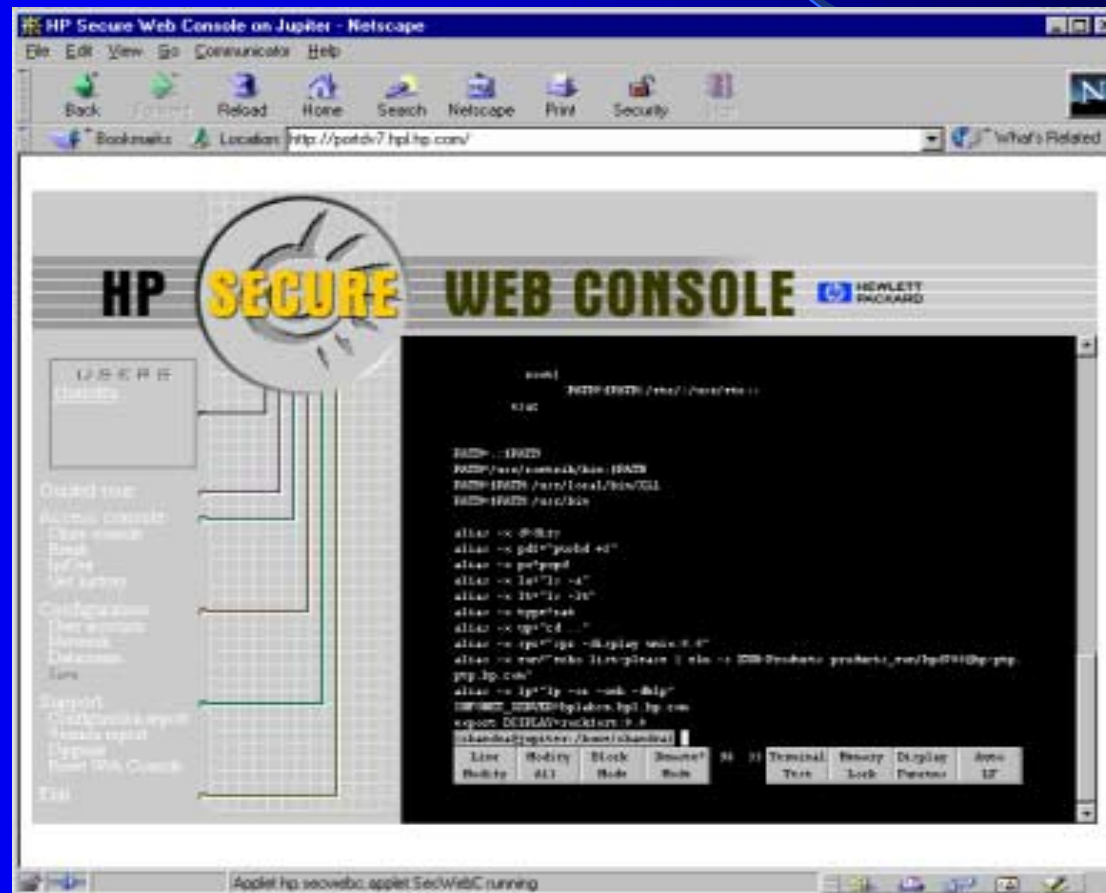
HP Secure Web Console on Jupiter - Netscape

File Edit View Go Communicator Help

Back Forward Reload Home Search Netscape Print Security Stop

Bookmarks Location: http://portdv7.hpl.hp.com/ What's Related

HP SECURE WEB CONSOLE HEWLETT PACKARD

USERS
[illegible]

Guided tour

Access consoles
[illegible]
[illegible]
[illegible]
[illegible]

Configuration
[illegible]
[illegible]
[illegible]
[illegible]

Support
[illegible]
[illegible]
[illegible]
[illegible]

Exit

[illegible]
PATH=$PATH:/etc/:/usr/etc:
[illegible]

PATH=.:$PATH
PATH=/usr/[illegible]/bin:$PATH
PATH=$PATH:/usr/local/bin/X11
PATH=$PATH:/usr/bin

alias -x d=dirs
alias -x pd="pushd +1"
alias -x po=popd
alias -x l="ls -l"
alias -x lt="ls -lt"
alias -x type=cat
alias -x up="cd .."
alias -x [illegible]
alias -x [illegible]
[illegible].hp.com"
alias -x lp="lp -o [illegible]"
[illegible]
export DISPLAY=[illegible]:0.0
chandra@jupiter:/home/chandra]

Line Modify | Modify All | Block Mode | Remote Mode | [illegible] | Terminal Test | Memory Lock | Display Functns | Auto LF

Applet hp.secwebc.applet.SecWebC running